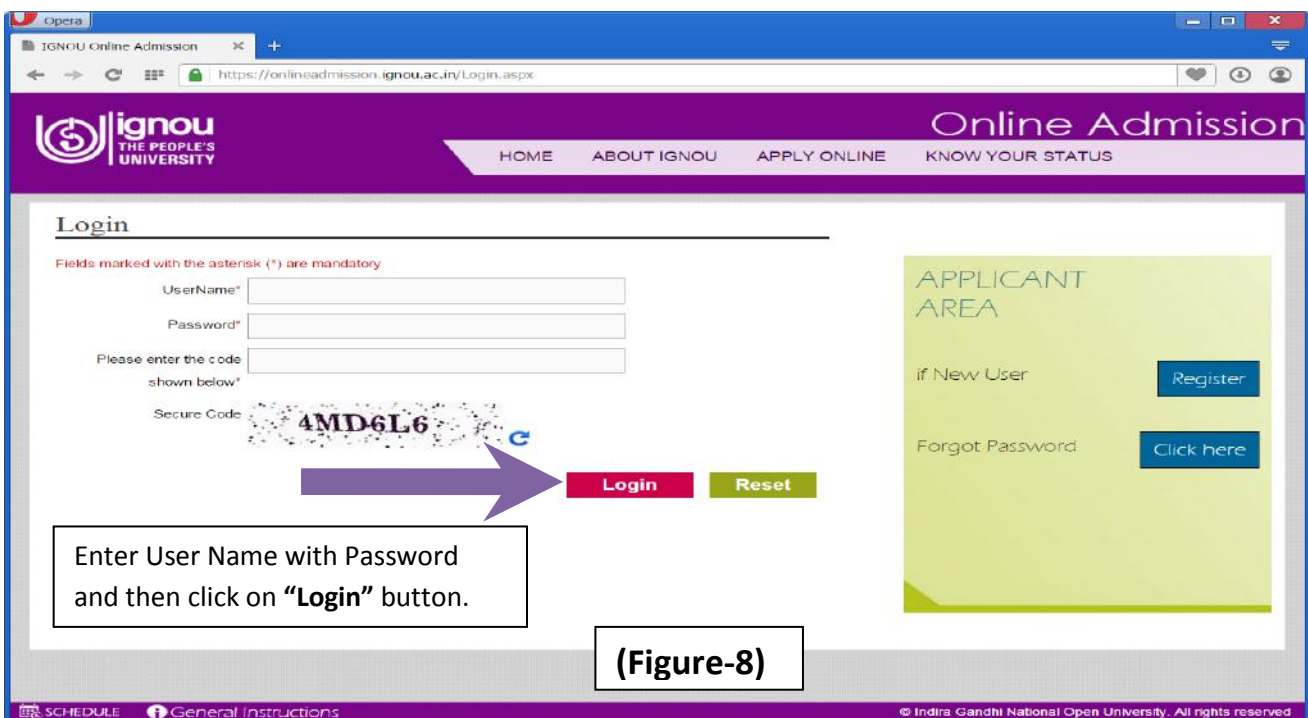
Opera

IGNOU Online Admission

https://onlineadmission.ignou.ac.in/Login.aspx

ignou
THE PEOPLE'S UNIVERSITY

Online Admission

HOME ABOUT IGNOU APPLY ONLINE KNOW YOUR STATUS

Login

Fields marked with the asterisk (*) are mandatory

UserName*

Password*

Please enter the code shown below*

Secure Code 4MD6L6

Login Reset

APPLICANT AREA

if New User Register

Forgot Password Click here

Enter User Name with Password and then click on **"Login"** button.

**(Figure-8)**

SCHEDULE General Instructions

© Indira Gandhi National Open University. All rights reserved